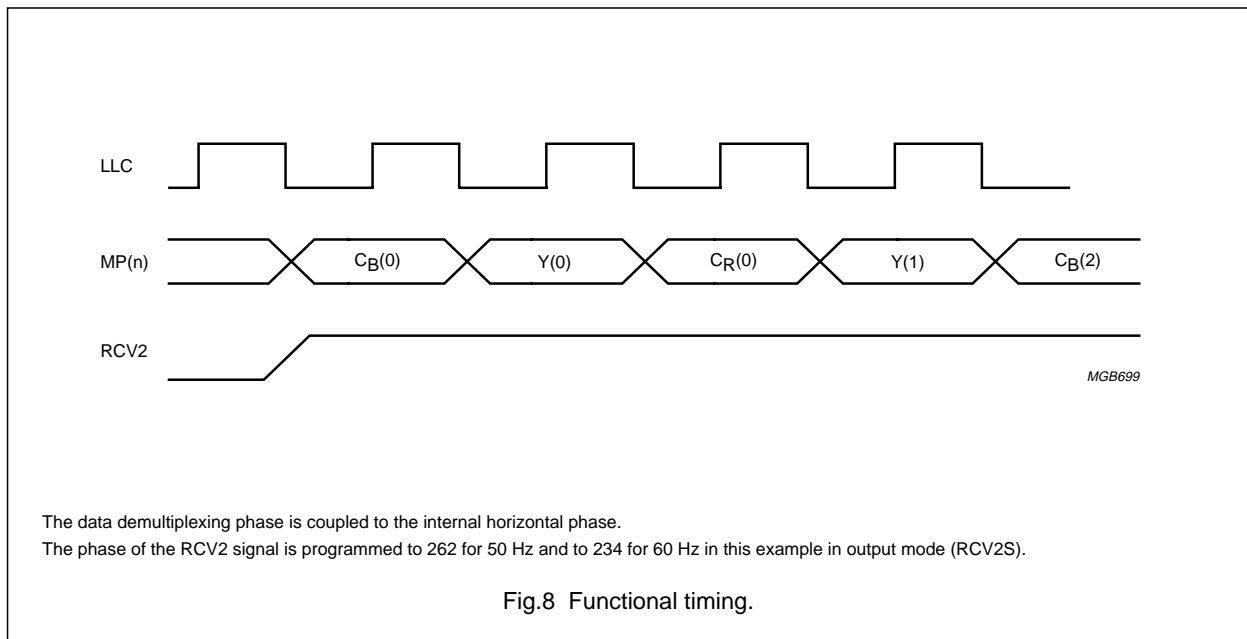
LLC

MP(n)

$C_B(0)$

Y(0)

$C_R(0)$

Y(1)

$C_B(2)$

RCV2

MGB699

The data demultiplexing phase is coupled to the internal horizontal phase.
The phase of the RCV2 signal is programmed to 262 for 50 Hz and to 234 for 60 Hz in this example in output mode (RCV2S).

Fig.8 Functional timing.